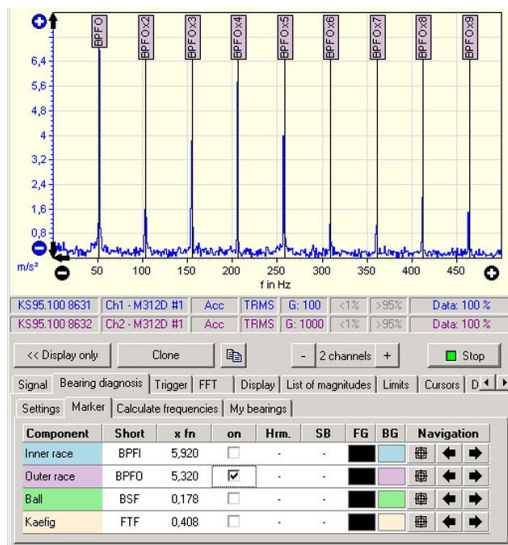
BPFO BPFOx2 BPFOx3 BPFOx4 BPFOx5 BPFOx6 BPFOx7 BPFOx8 BPFOx9

6,4
5,6
4,8
4
3,2
2,4
1,6
0,8
m/s²
50 100 150 200 250 300 350 400 450
f in Hz

| KS95.100 8631 | Ch1 - M312D #1 | Acc | TRMS | G: 100 | <1% | >95% | Data: 100 % |
|---|---|---|---|---|---|---|---|
| KS95.100 8632 | Ch2 - M312D #1 | Acc | TRMS | G: 1000 | <1% | >95% | Data: 100 % |

<< Display only | Clone | - 2 channels + | Stop

Signal | Bearing diagnosis | Trigger | FFT | Display | List of magnitudes | Limits | Cursors | D

Settings | Marker | Calculate frequencies | My bearings

| Component | Short | x fn | on | Hrm. | SB | FG | BG | Navigation |
|---|---|---|---|---|---|---|---|---|
| Inner race | BPFI | 5,920 | ☐ | - | - | | | |
| Outer race | BPFO | 5,320 | ☑ | - | - | | | |
| Ball | BSF | 0,178 | ☐ | - | - | | | |
| Kaefig | FTF | 0,408 | ☐ | - | - | | | |